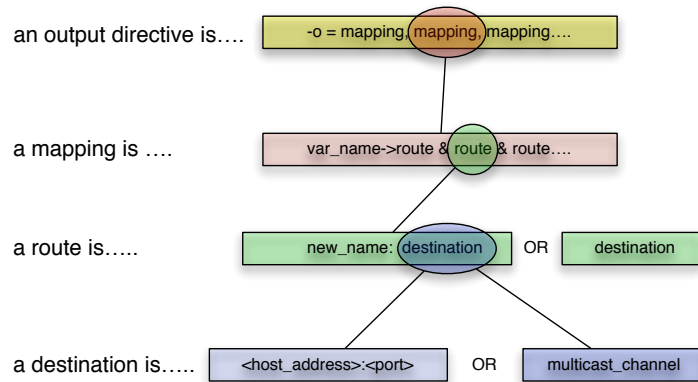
an output directive is….

-o = mapping, mapping, mapping….

a mapping is ….

var_name->route & route & route….

a route is…..

new_name: destination

OR

destination

a destination is…..

<host_address>:<port>

OR

multicast_channel